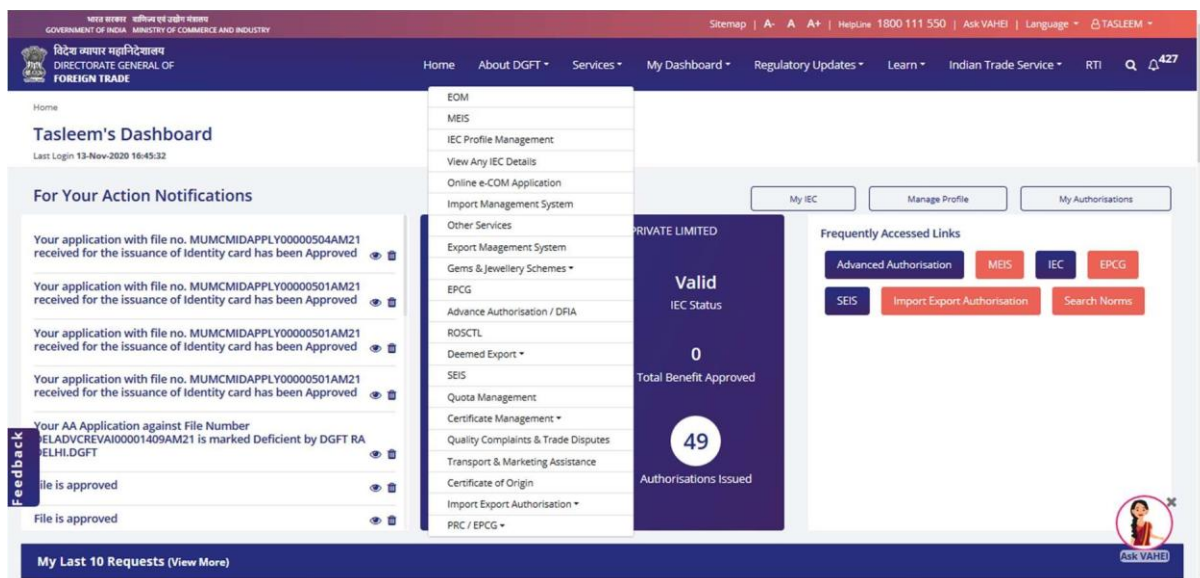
भारत सरकार वाणिज्य एवं उद्योग मंत्रालय
GOVERNMENT OF INDIA MINISTRY OF COMMERCE AND INDUSTRY

Sitemap | A- A A+ | HelpLine 1800 111 550 | Ask VAHEI | Language | TASLEEM

विदेश व्यापार महानिदेशालय
DIRECTORATE GENERAL OF FOREIGN TRADE

Home About DGFT Services My Dashboard Regulatory Updates Learn Indian Trade Service RTI 427

Home

Tasleem's Dashboard

Last Login 13-Nov-2020 16:45:32

For Your Action Notifications

Your application with file no. MUMCMIDAPPLY00000504AM21 received for the issuance of Identity card has been Approved

Your application with file no. MUMCMIDAPPLY00000501AM21 received for the issuance of Identity card has been Approved

Your application with file no. MUMCMIDAPPLY00000501AM21 received for the issuance of Identity card has been Approved

Your application with file no. MUMCMIDAPPLY00000501AM21 received for the issuance of Identity card has been Approved

Your AA Application against File Number DELADVCREVAI00001409AM21 is marked Deficient by DGFT RA DELHI.DGFT

File is approved

File is approved

Feedback

EOM
MEIS
IEC Profile Management
View Any IEC Details
Online e-COM Application
Import Management System
Other Services
Export Maagement System
Gems & Jewellery Schemes
EPCG
Advance Authorisation / DFIA
ROSCTL
Deemed Export
SEIS
Quota Management
Certificate Management
Quality Complaints & Trade Disputes
Transport & Marketing Assistance
Certificate of Origin
Import Export Authorisation
PRC / EPCG

PRIVATE LIMITED

Valid
IEC Status

0
Total Benefit Approved

49
Authorisations Issued

My IEC
Manage Profile
My Authorisations

Frequently Accessed Links

Advanced Authorisation
MEIS
IEC
EPCG
SEIS
Import Export Authorisation
Search Norms

Ask VAHEI

My Last 10 Requests (View More)